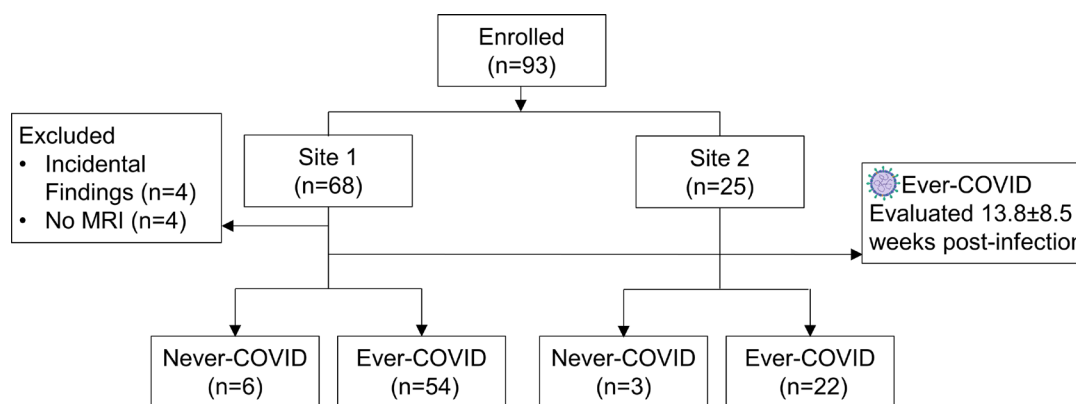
Enrolled
(n=93)

Excluded
• Incidental Findings (n=4)
• No MRI (n=4)

Site 1
(n=68)

Site 2
(n=25)

Ever-COVID
Evaluated 13.8±8.5 weeks post-infectio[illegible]

Never-COVID
(n=6)

Ever-COVID
(n=54)

Never-COVID
(n=3)

Ever-COVID
(n=22)